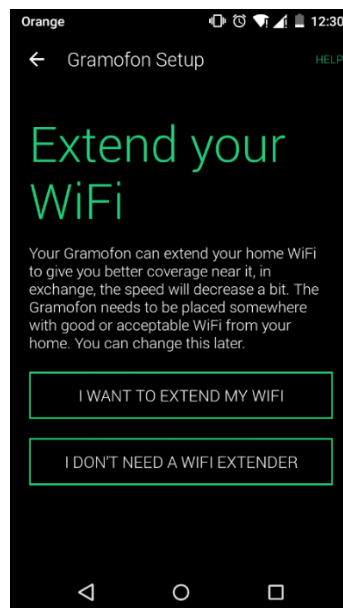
Orange 12:30

Gramofon Setup

HELP

Extend your WiFi

Your Gramofon can extend your home WiFi to give you better coverage near it, in exchange, the speed will decrease a bit. The Gramofon needs to be placed somewhere with good or acceptable WiFi from your home. You can change this later.

I WANT TO EXTEND MY WIFI

I DON'T NEED A WIFI EXTENDER